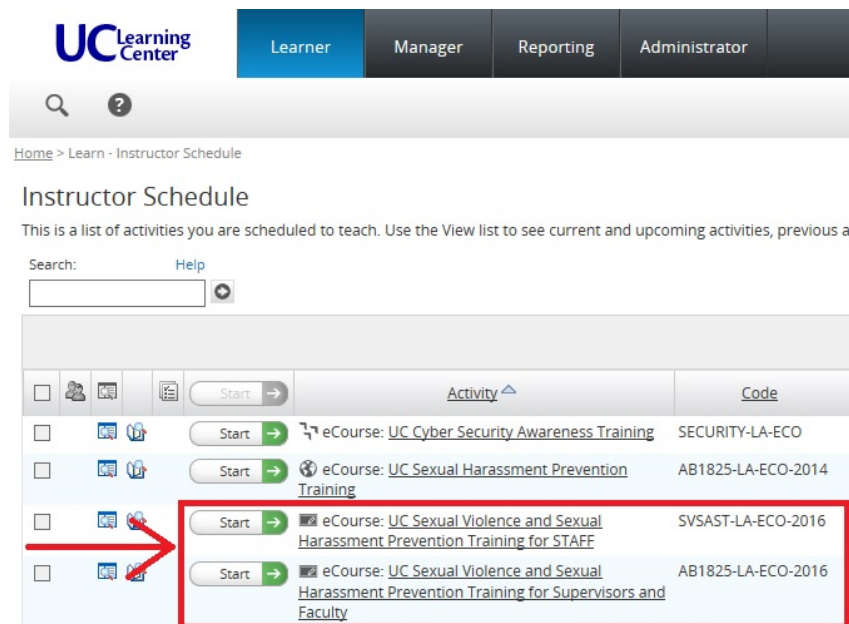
UC Learning Center

Learner | Manager | Reporting | Administrator

Home > Learn - Instructor Schedule

Instructor Schedule

This is a list of activities you are scheduled to teach. Use the View list to see current and upcoming activities, previous a

Search: Help

| | | | | Start | Activity | Code |
|---|---|---|---|---|---|---|
| | | | | Start | eCourse: UC Cyber Security Awareness Training | SECURITY-LA-ECO |
| | | | | Start | eCourse: UC Sexual Harassment Prevention Training | AB1825-LA-ECO-2014 |
| | | | | Start | eCourse: UC Sexual Violence and Sexual Harassment Prevention Training for STAFF | SVSAST-LA-ECO-2016 |
| | | | | Start | eCourse: UC Sexual Violence and Sexual Harassment Prevention Training for Supervisors and Faculty | AB1825-LA-ECO-2016 |